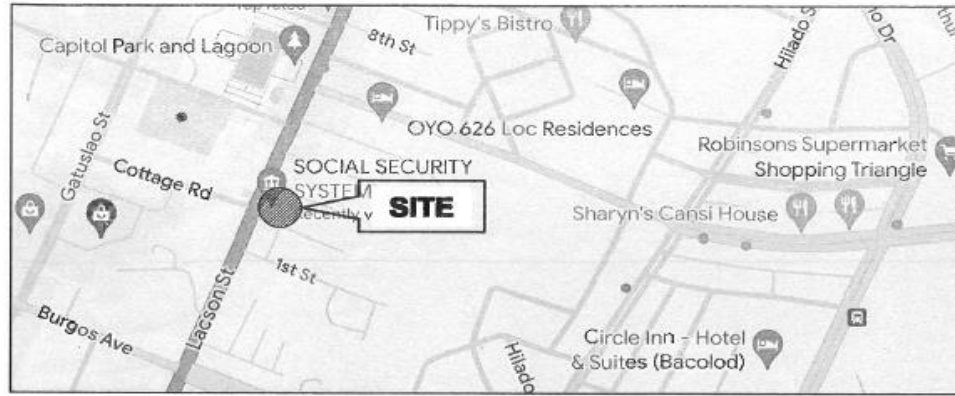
Tippy's Bistro
Capitol Park and Lagoon
8th St
Hilado St
OYO 626 Loc Residences
Robinsons Supermarket
Shopping Triangle
Gatuslao St
Cottage Rd
SOCIAL SECURITY SYSTEM
Recently v
SITE
Sharyn's Cansi House
1st St
Lacson St
Burgos Ave
Hilado
Circle Inn - Hotel & Suites (Bacolod)